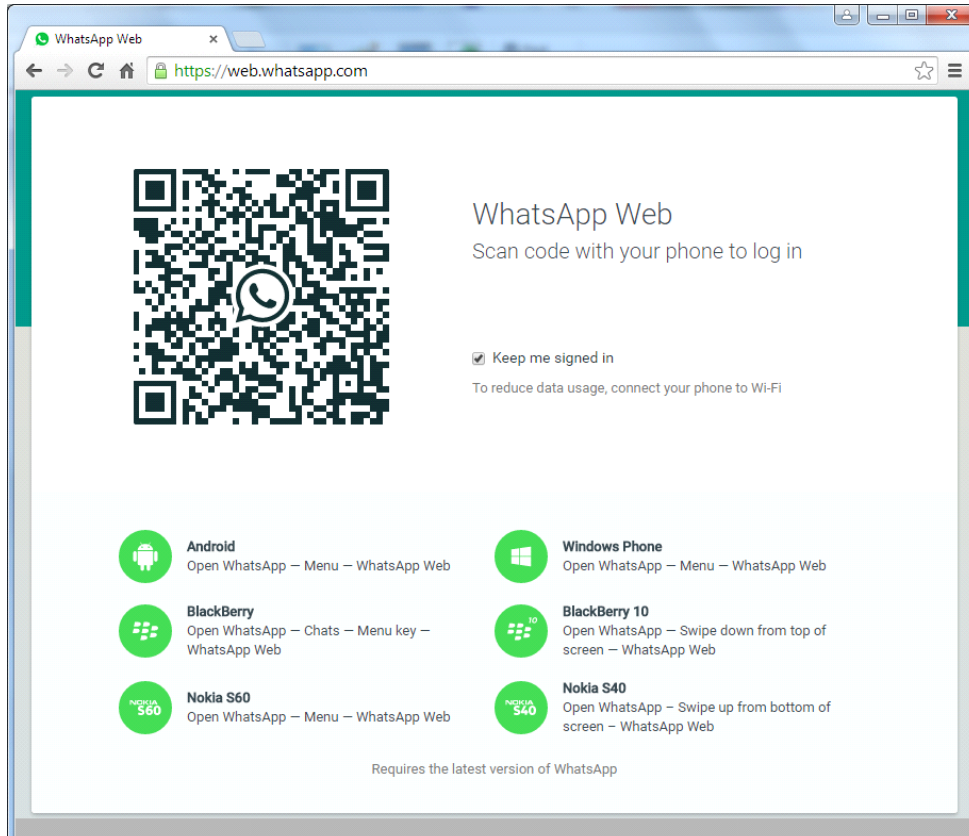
WhatsApp Web ×

https://web.whatsapp.com

WhatsApp Web
Scan code with your phone to log in

Keep me signed in
To reduce data usage, connect your phone to Wi-Fi

Android
Open WhatsApp — Menu — WhatsApp Web

Windows Phone
Open WhatsApp — Menu — WhatsApp Web

BlackBerry
Open WhatsApp — Chats — Menu key — WhatsApp Web

BlackBerry 10
Open WhatsApp — Swipe down from top of screen — WhatsApp Web

Nokia S60
Open WhatsApp — Menu — WhatsApp Web

Nokia S40
Open WhatsApp – Swipe up from bottom of screen – WhatsApp Web

Requires the latest version of WhatsApp